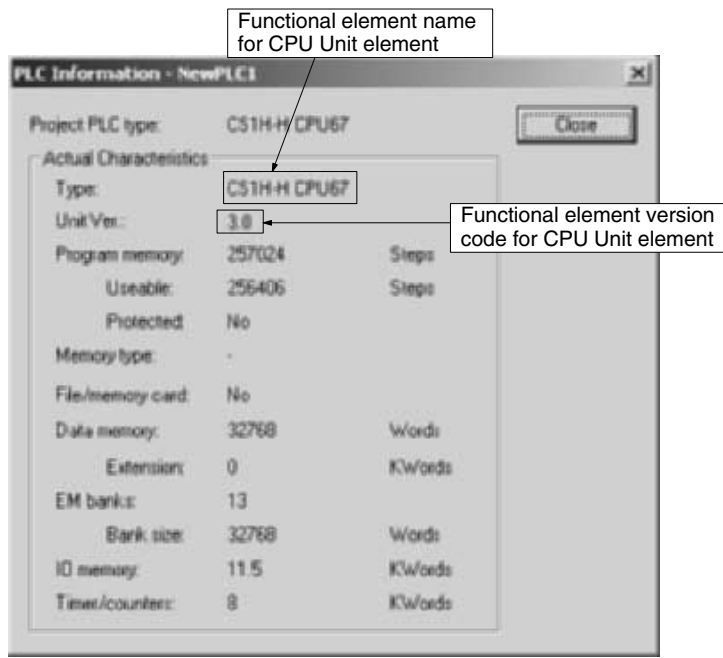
Functional element name for CPU Unit element

PLC Information - NewPLC1

Close

Project PLC type: CS1H-H CPU67

Actual Characteristics

Type: CS1H-H CPU67

Unit Ver.: 3.0

Functional element version code for CPU Unit element

Program memory: 257024 Steps

Useable: 256406 Steps

Protected: No

Memory type: -

File/memory card: No

Data memory: 32768 Words

Extension: 0 KWords

EM banks: 13

Bank size: 32768 Words

IO memory: 11.5 KWords

Timer/counters: 8 KWords